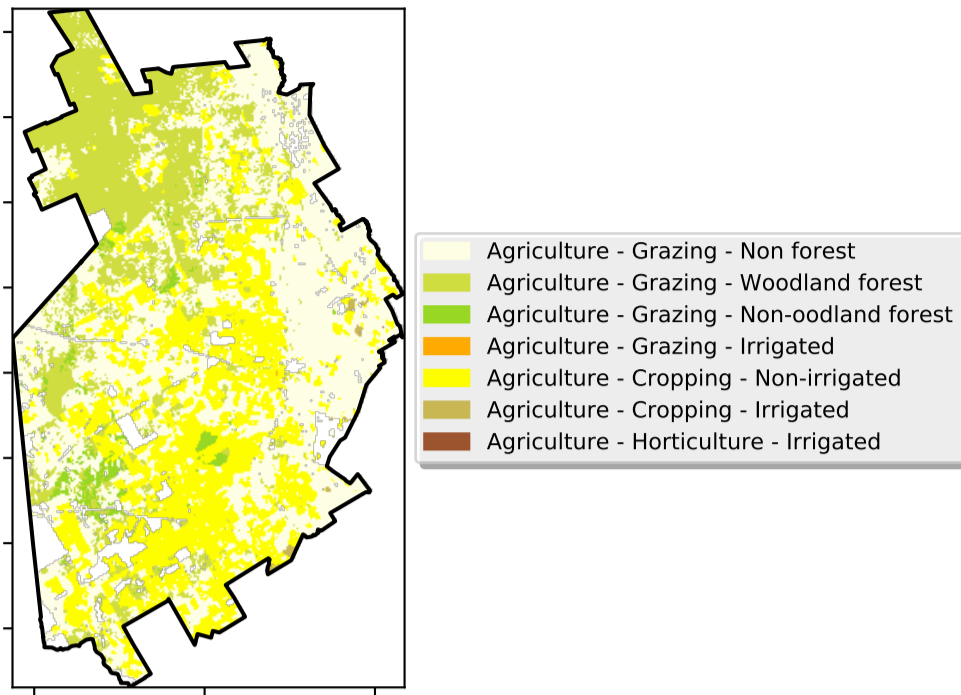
Agriculture - Grazing - Non forest
Agriculture - Grazing - Woodland forest
Agriculture - Grazing - Non-oodland forest
Agriculture - Grazing - Irrigated
Agriculture - Cropping - Non-irrigated
Agriculture - Cropping - Irrigated
Agriculture - Horticulture - Irrigated